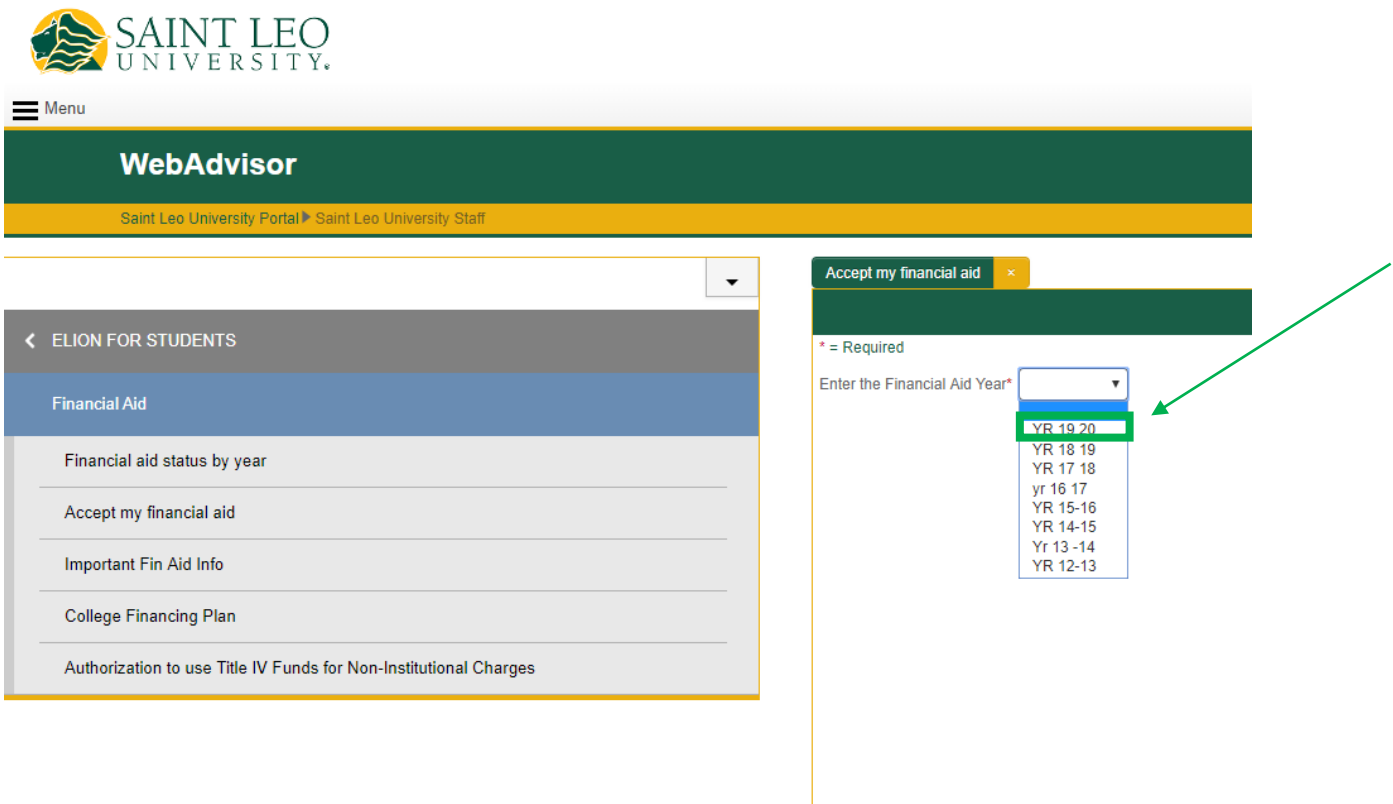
SAINT LEO UNIVERSITY

Menu

WebAdvisor

Saint Leo University Portal ▶ Saint Leo University Staff

ELION FOR STUDENTS

Financial Aid

Financial aid status by year

Accept my financial aid

Important Fin Aid Info

College Financing Plan

Authorization to use Title IV Funds for Non-Institutional Charges

Accept my financial aid ×

* = Required

Enter the Financial Aid Year*

YR 19 20
YR 18 19
YR 17 18
yr 16 17
YR 15-16
YR 14-15
Yr 13 -14
YR 12-13